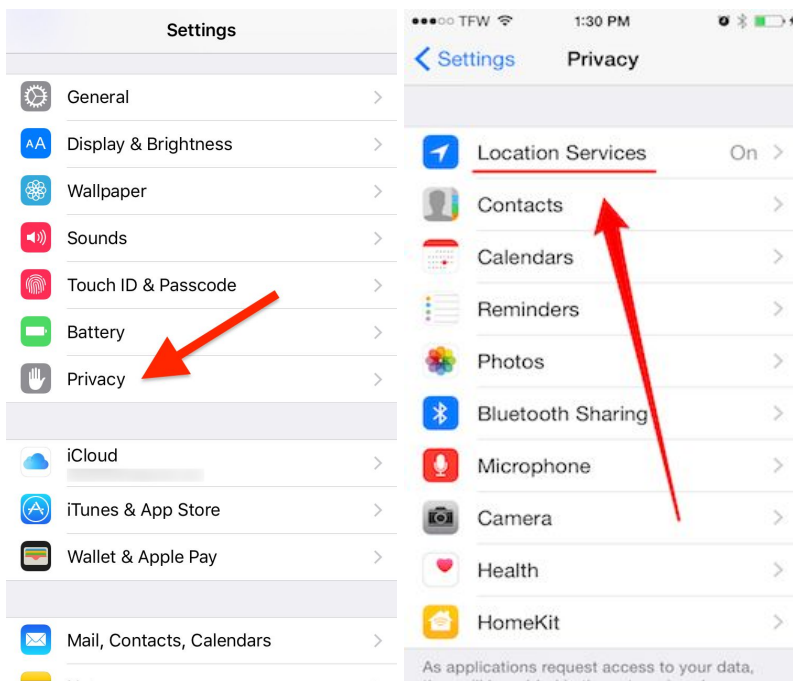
Settings

General

Display & Brightness

Wallpaper

Sounds

Touch ID & Passcode

Battery

Privacy

iCloud

iTunes & App Store

Wallet & Apple Pay

Mail, Contacts, Calendars

●●●○○ TFW 1:30 PM

Settings Privacy

Location Services On

Contacts

Calendars

Reminders

Photos

Bluetooth Sharing

Microphone

Camera

Health

HomeKit

As applications request access to your data, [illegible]